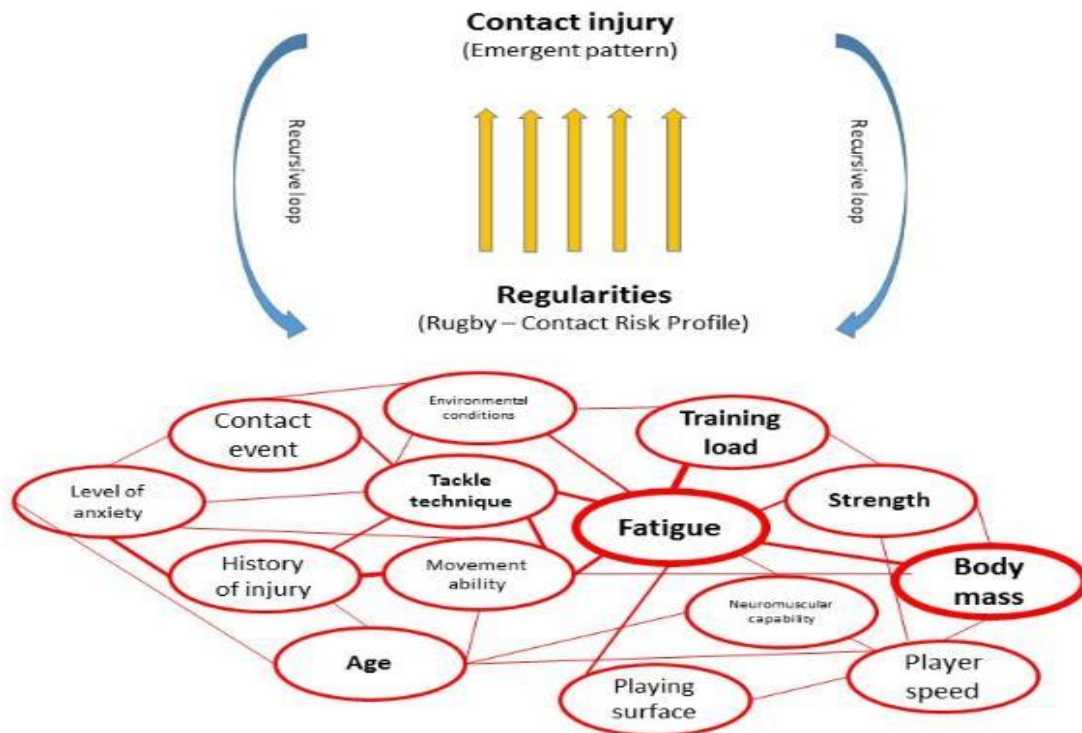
Contact injury
(Emergent pattern)

Recursive loop

Recursive loop

Regularities
(Rugby – Contact Risk Profile)

Contact event

Environmental conditions

Training load

Level of anxiety

Tackle technique

Strength

Fatigue

History of injury

Movement ability

Body mass

Neuromuscular capability

Age

Player speed

Playing surface